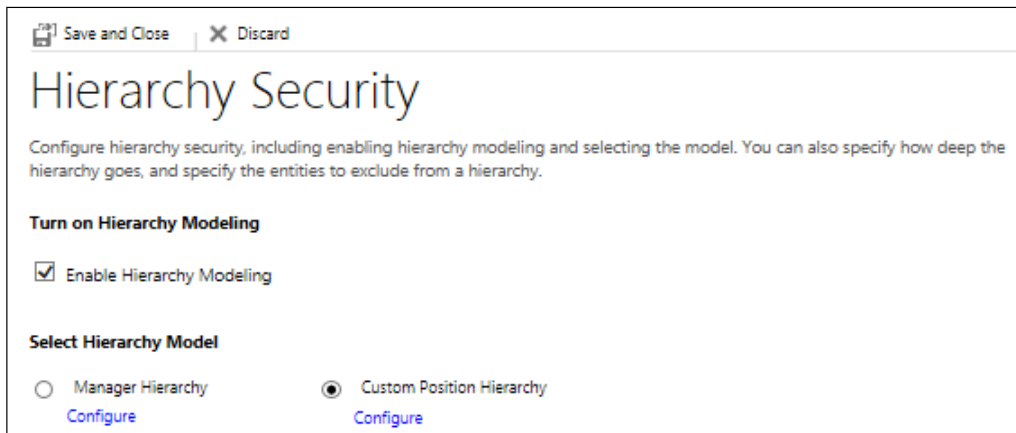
Save and Close | Discard

Hierarchy Security

Configure hierarchy security, including enabling hierarchy modeling and selecting the model. You can also specify how deep the hierarchy goes, and specify the entities to exclude from a hierarchy.

Turn on Hierarchy Modeling

Enable Hierarchy Modeling

Select Hierarchy Model

Manager Hierarchy
Configure

Custom Position Hierarchy
Configure